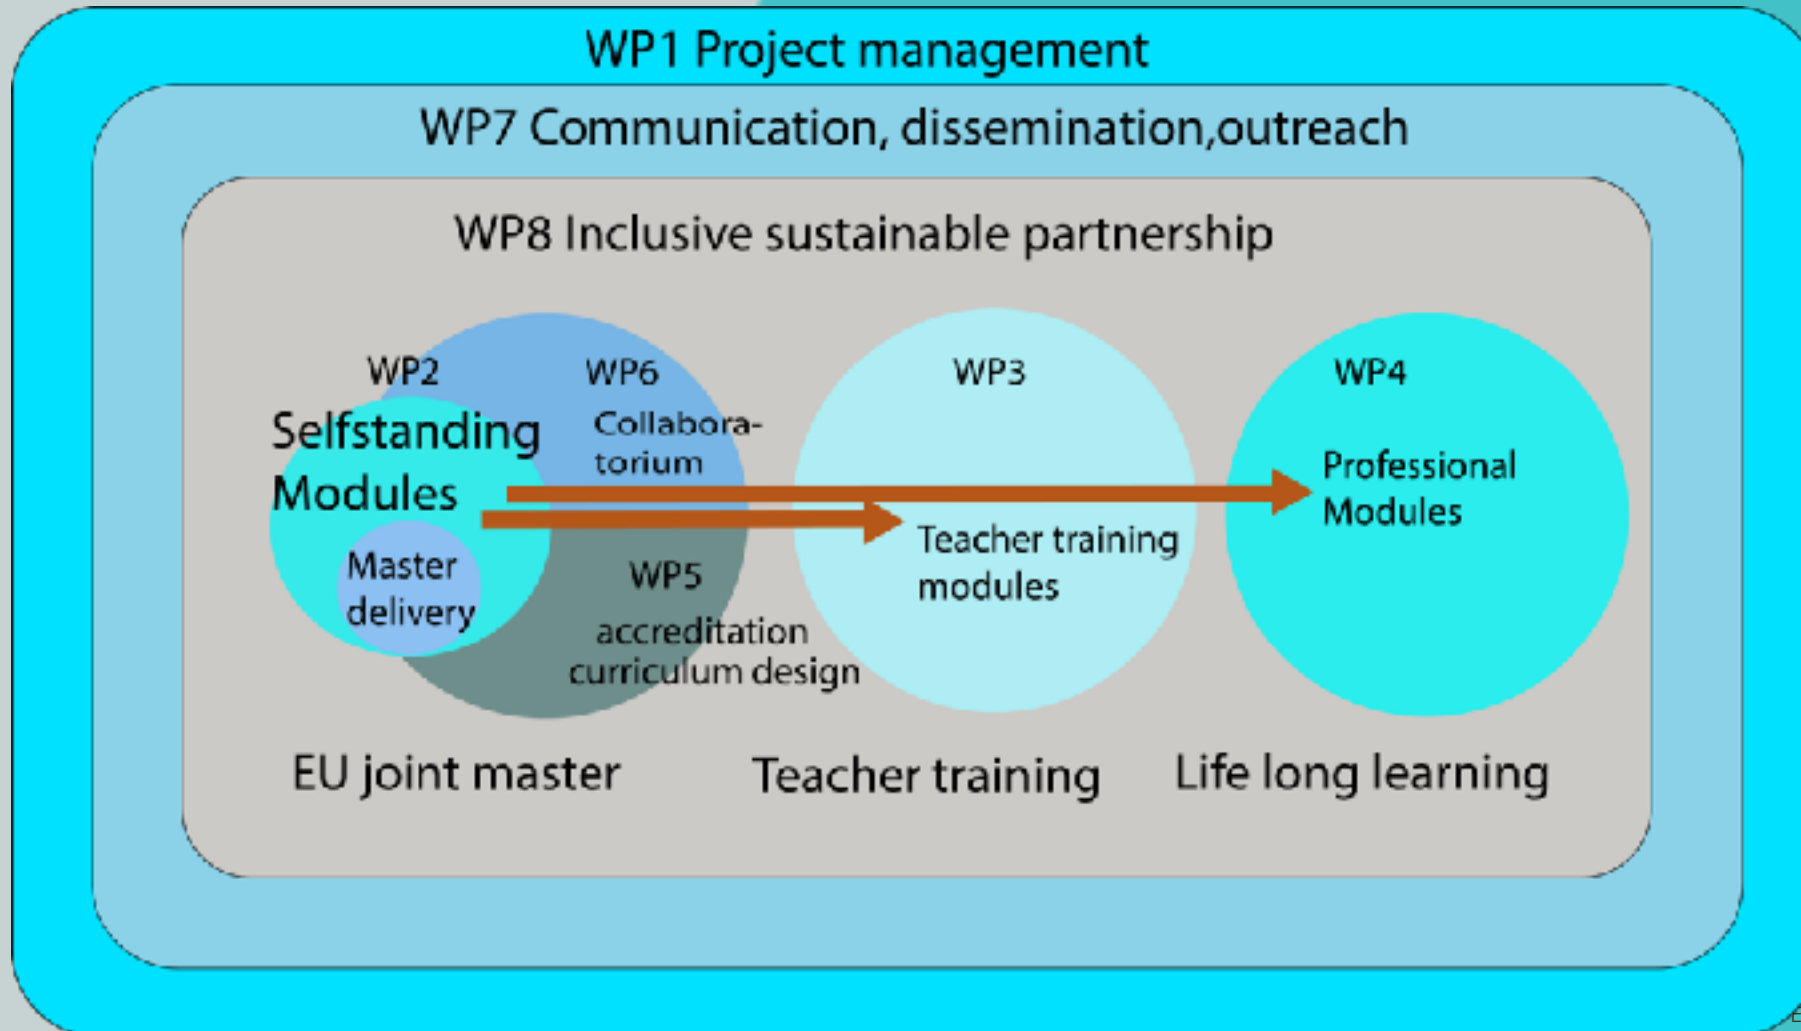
WP1 Project management

WP7 Communication, dissemination,outreach

WP8 Inclusive sustainable partnership

WP2

Selfstanding Modules

Master delivery

WP6

Collaboratorium

WP5

accreditation curriculum design

WP3

Teacher training modules

WP4

Professional Modules

EU joint master

Teacher training

Life long learning